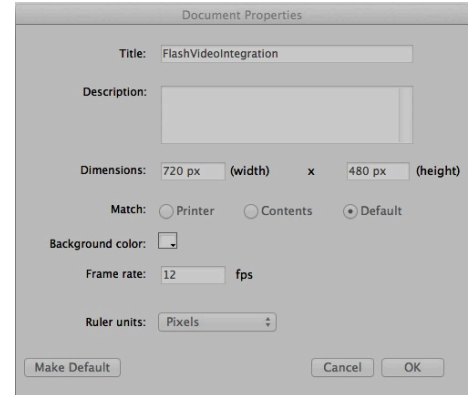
Document Properties

Title: FlashVideoIntegration

Description:

Dimensions: 720 px (width) x 480 px (height)

Match: Printer Contents Default

Background color:

Frame rate: 12 fps

Ruler units: Pixels

Make Default

Cancel OK